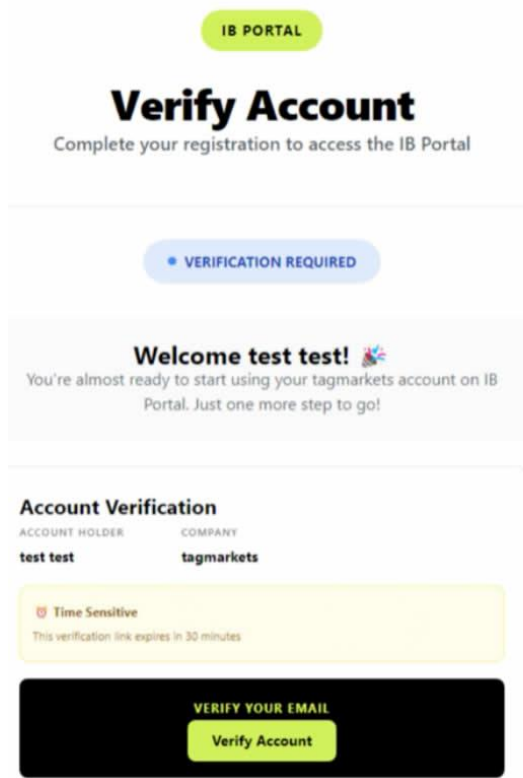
IB PORTAL

Verify Account

Complete your registration to access the IB Portal

• VERIFICATION REQUIRED

Welcome test test! 🎉

You're almost ready to start using your tagmarkets account on IB Portal. Just one more step to go!

Account Verification

| ACCOUNT HOLDER | COMPANY |
|---|---|
| test test | tagmarkets |

⏰ Time Sensitive

This verification link expires in 30 minutes

VERIFY YOUR EMAIL

Verify Account